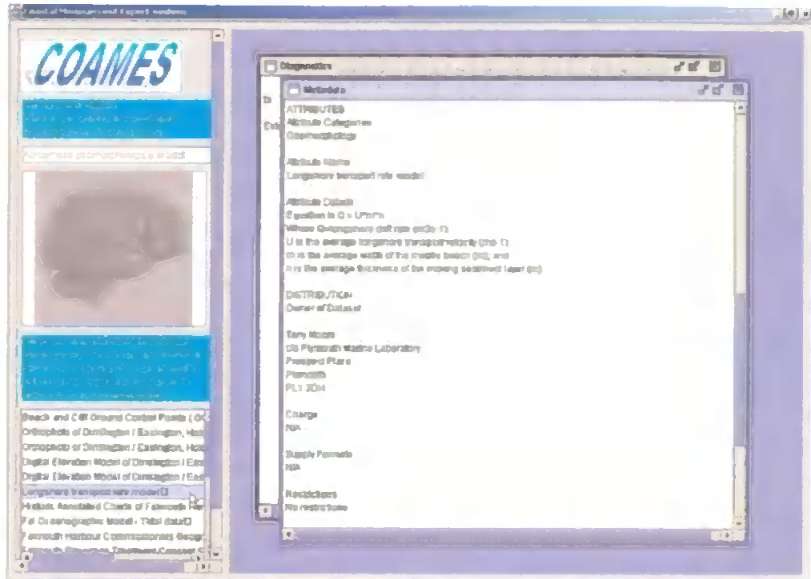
COAMES

Diagnostics

Metadata

ATTRIBUTES
Attribute Categories
Geomorphology

Attribute Name
Longshore transport rate model

Attribute Details
Equation is Q = Ubh
Where Q=longshore drift rate (m3s-1)
U is the average longshore transport velocity (ms-1)
b is the average width of the mobile beach (m), and
h is the average thickness of the moving sediment layer (m)

DISTRIBUTION
Owner of Dataset

Tony Moore
c/o Plymouth Marine Laboratory
Prospect Place
Plymouth
PL1 3DH

Charge
N/A

Supply Formats
N/A

Restrictions
No restrictions

Beach and Cliff Ground Control Points (
Orthophoto of Dinnington / Easington, Hol
Orthophoto of Dinnington / Easington, Hol
Digital Elevation Model of Dinnington / Eas
Digital Elevation Model of Dinnington / Eas
Longshore transport rate model
Historic Annotated Charts of Falmouth Har
Fal Oceanographic Model: Tidal data
Falmouth Harbour Commissioners Geog
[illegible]